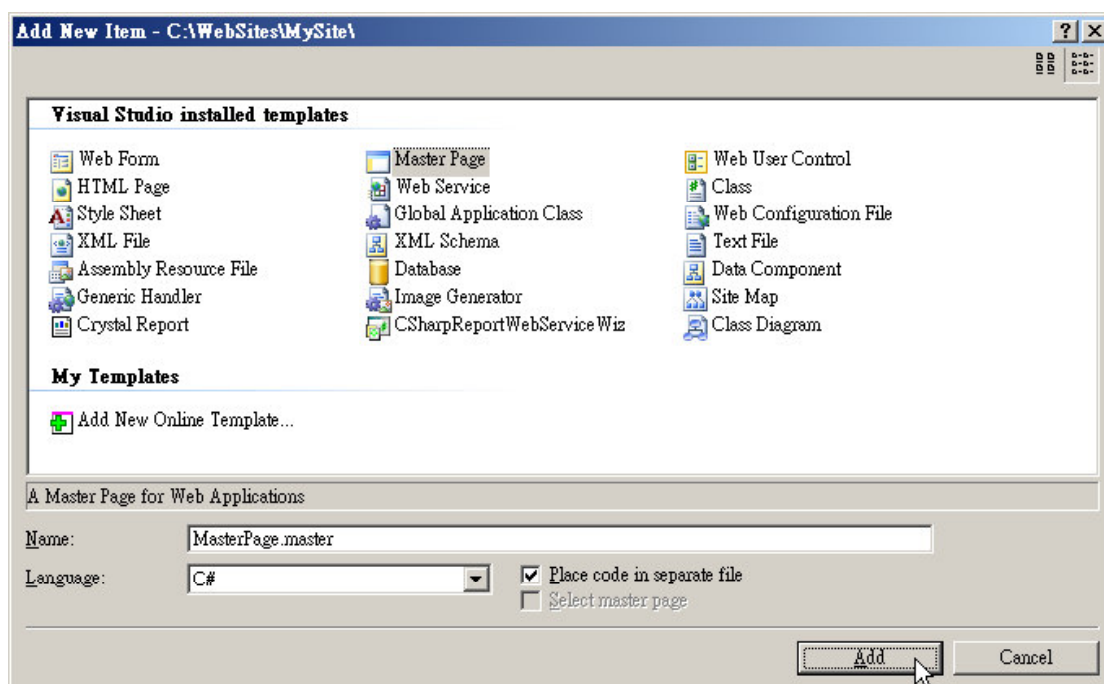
Add New Item - C:\WebSites\MySite\

?

X

Visual Studio installed templates

Web Form
HTML Page
Style Sheet
XML File
Assembly Resource File
Generic Handler
Crystal Report

Master Page
Web Service
Global Application Class
XML Schema
Database
Image Generator
CSharpReportWebServiceWiz

Web User Control
Class
Web Configuration File
Text File
Data Component
Site Map
Class Diagram

My Templates

Add New Online Template...

A Master Page for Web Applications

Name: MasterPage.master

Language: C#

Place code in separate file

Select master page

Add

Cancel